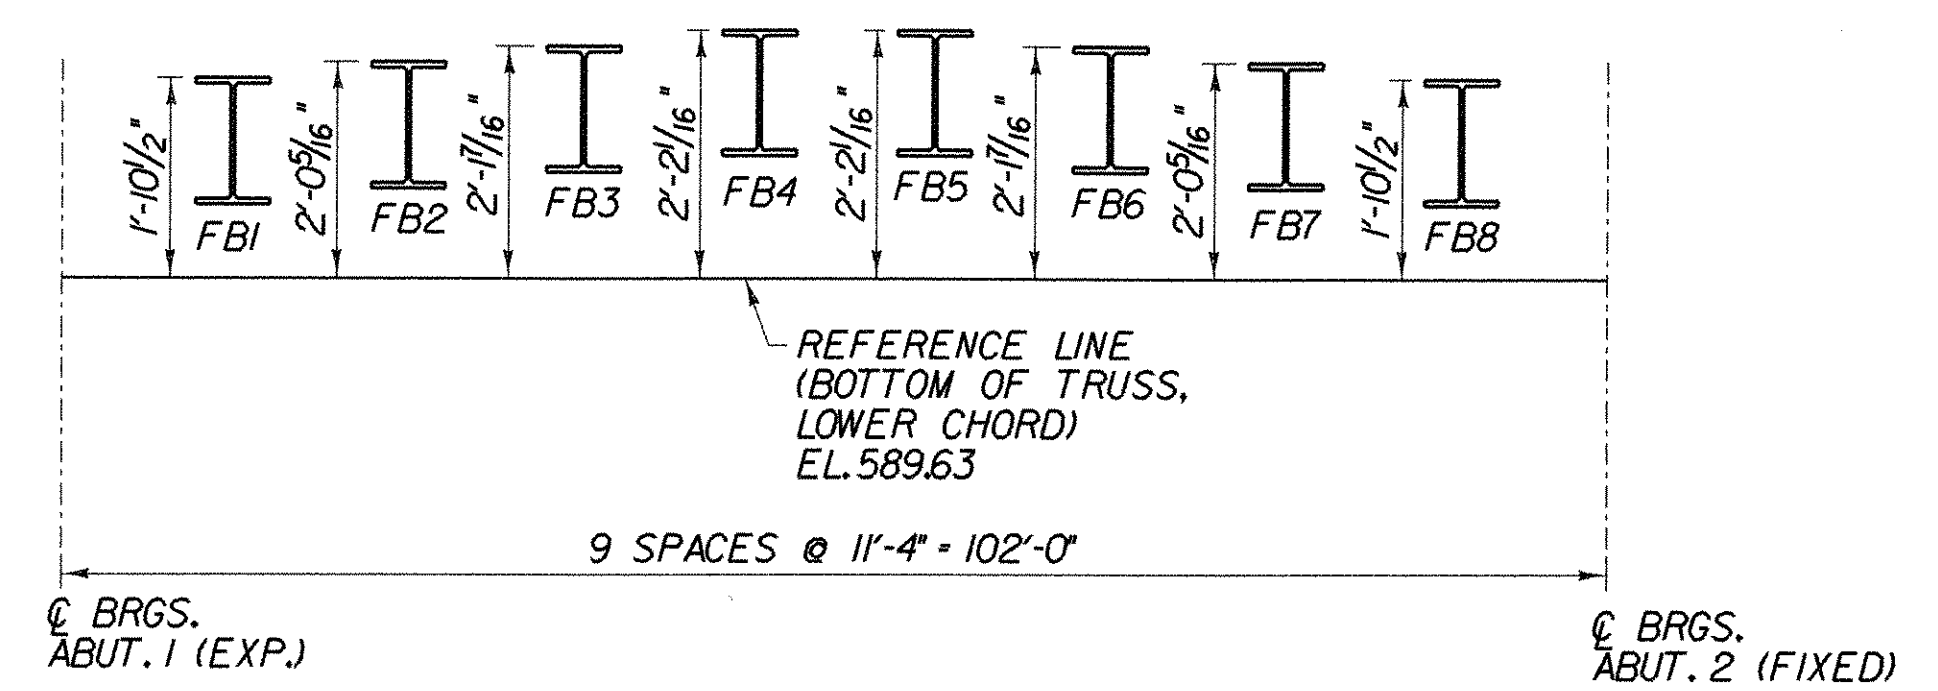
1'-10$\frac{1}{2}$"
FB1
2'-0$\frac{5}{16}$"
FB2
2'-1$\frac{7}{16}$"
FB3
2'-2$\frac{1}{16}$"
FB4
2'-2$\frac{1}{16}$"
FB5
2'-1$\frac{7}{16}$"
FB6
2'-0$\frac{5}{16}$"
FB7
1'-10$\frac{1}{2}$"
FB8

REFERENCE LINE
(BOTTOM OF TRUSS,
LOWER CHORD)
EL.589.63

9 SPACES @ 11'-4" = 102'-0"

℄ BRGS.
ABUT. 1 (EXP.)

℄ BRGS.
ABUT. 2 (FIXED)